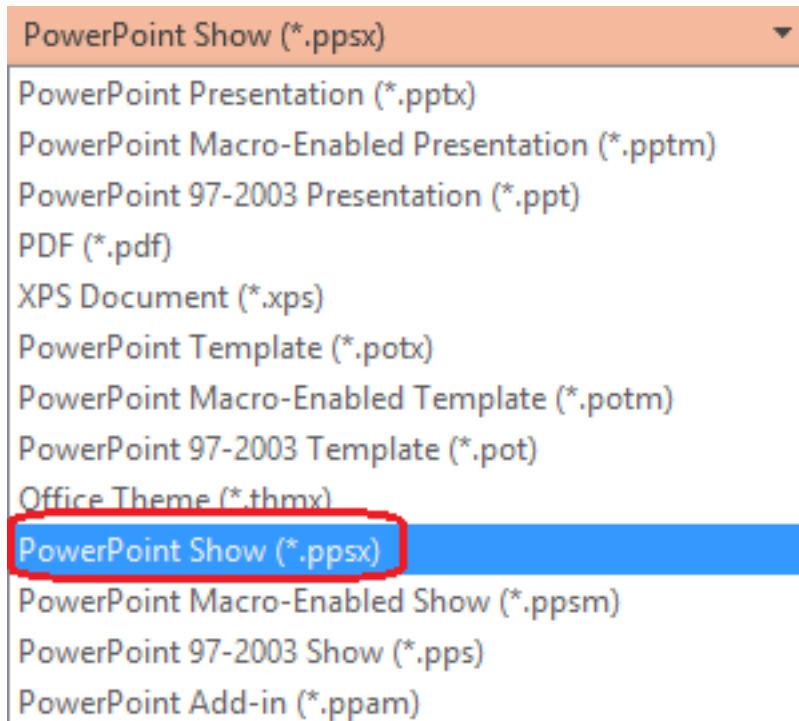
PowerPoint Show (*.ppsx)

PowerPoint Presentation (*.pptx)
PowerPoint Macro-Enabled Presentation (*.pptm)
PowerPoint 97-2003 Presentation (*.ppt)
PDF (*.pdf)
XPS Document (*.xps)
PowerPoint Template (*.potx)
PowerPoint Macro-Enabled Template (*.potm)
PowerPoint 97-2003 Template (*.pot)
Office Theme (*.thmx)
PowerPoint Show (*.ppsx)
PowerPoint Macro-Enabled Show (*.ppsm)
PowerPoint 97-2003 Show (*.pps)
PowerPoint Add-in (*.ppam)